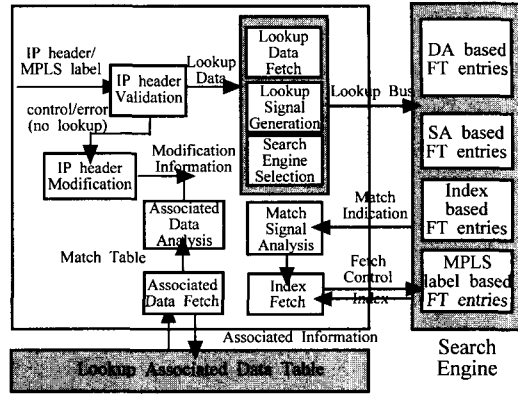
IP header/ MPLS label

IP header Validation

Lookup Data

Lookup Data Fetch

Lookup Signal Generation

Search Engine Selection

Lookup Bus

DA based FT entries

SA based FT entries

control/error (no lookup)

IP header Modification

Modification Information

Associated Data Analysis

Match Indication

Match Signal Analysis

Index based FT entries

Match Table

Associated Data Fetch

Fetch Control

Index Fetch

Index

MPLS label based FT entries

Associated Information

Lookup Associated Data Table

Search Engine